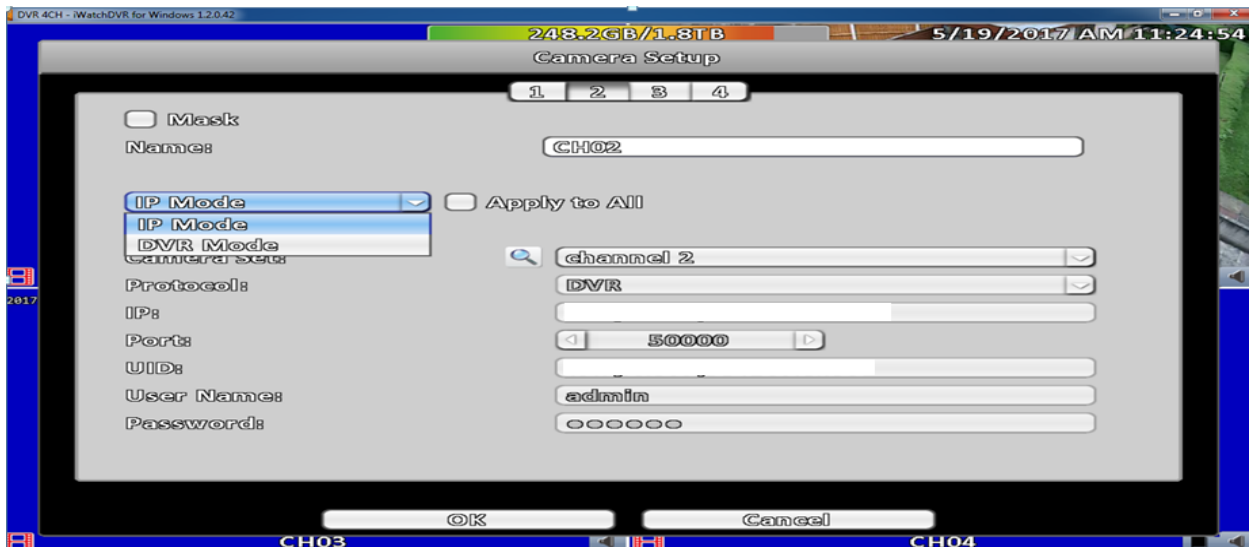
DVR 4CH - iWatchDVR for Windows 1.2.0.42

248.2GB/1.8TB

5/19/2017 AM 11:24:54

Camera Setup

1 2 3 4

Mask

Name: CH02

IP Mode

Apply to All

IP Mode

DVR Mode

Camera Set: channel 2

Protocol: DVR

IP:

Port: 50000

UID:

User Name: admin

Password: ●●●●●●

2017

OK

Cancel

CH03

CH04